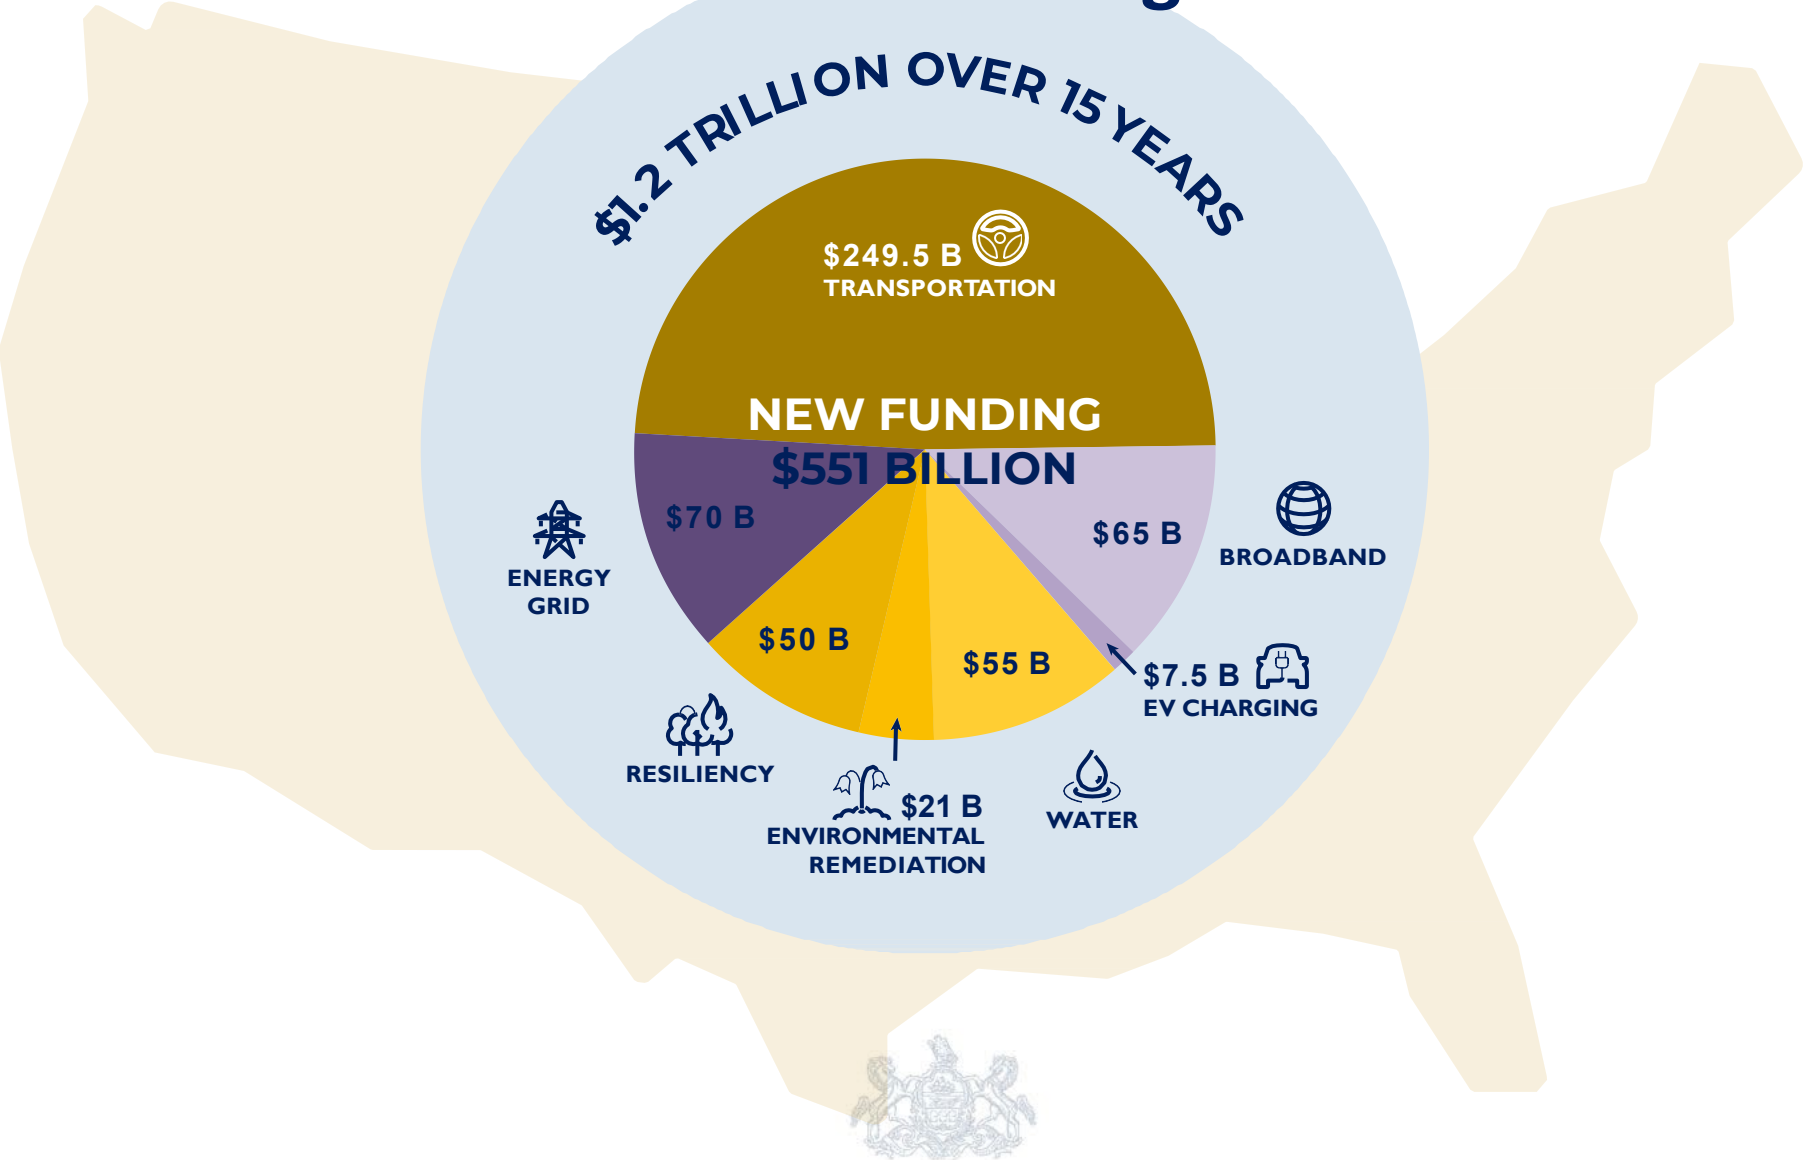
$1.2 TRILLION OVER 15 YEARS

$249.5 B
TRANSPORTATION

NEW FUNDING
$551 BILLION

$70 B

ENERGY GRID

$65 B

BROADBAND

$50 B

$55 B

$7.5 B
EV CHARGING

RESILIENCY

$21 B
ENVIRONMENTAL REMEDIATION

WATER